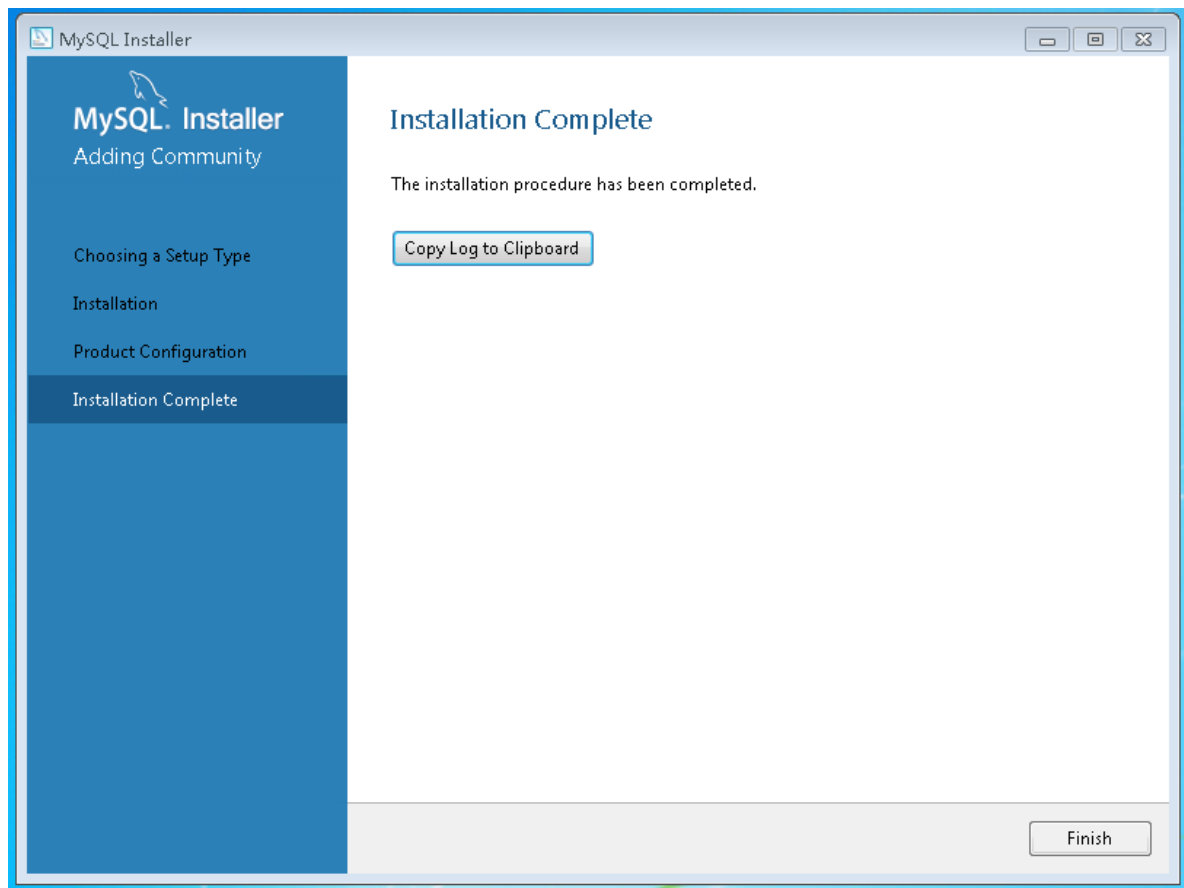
MySQL Installer

MySQL. Installer
Adding Community

Choosing a Setup Type

Installation

Product Configuration

Installation Complete

Installation Complete

The installation procedure has been completed.

Copy Log to Clipboard

Finish